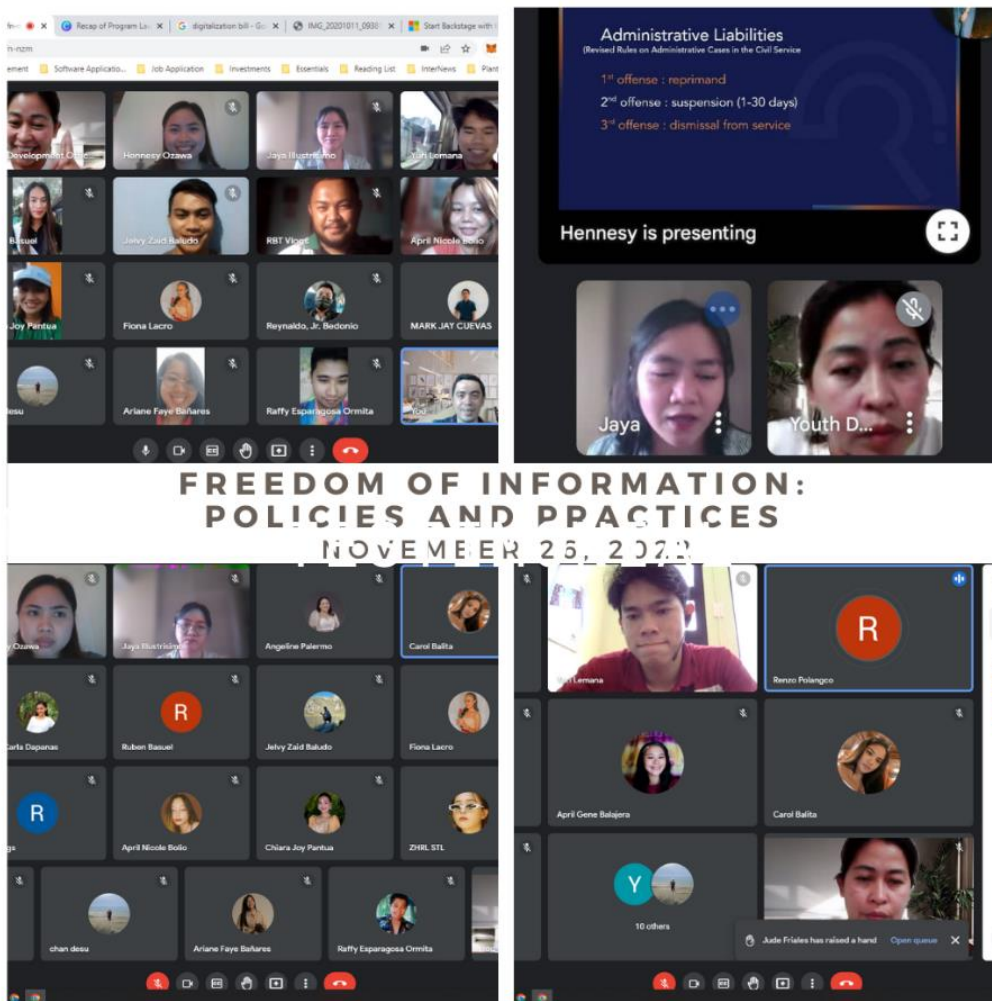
Recap of Program Lo... | digitalization bill - Go... | IMG_20201011_0930... | Start Backstage with...

h-nzm

ement | Software Applicatio... | Job Application | Investments | Essentials | Reading List | InterNews | Plant

Development C... | Honnesy Ozawa | Jaya Illustrisimo | Yuri Lemana
Basuel | Jelvy Zaid Baludo | RBT Vings | April Nicole Bolio
Joy Pantua | Fiona Lacro | Reynaldo, Jr. Bedonio | MARK JAY CUEVAS
desu | Ariane Faye Bañares | Raffy Esparagosa Ormita | You

Administrative Liabilities
(Revised Rules on Administrative Cases in the Civil Service)

1st offense : reprimand
2nd offense : suspension (1-30 days)
3rd offense : dismissal from service

Hennesy is presenting

Jaya | Youth D...

FREEDOM OF INFORMATION: POLICIES AND PRACTICES
NOVEMBER 26, 2022

y Ozawa | Jaya Illustrisimo | Angeline Palermo | Carol Balita
Carla Dapanas | Ruben Basuel | Jelvy Zaid Baludo | Fiona Lacro
ga | April Nicole Bolio | Chiara Joy Pantua | ZHRL STL
chan desu | Ariane Faye Bañares | Raffy Esparagosa Ormita

Yuri Lemana | Renzo Polangco
April Gene Balajera | Carol Balita
10 others

Jude Friales has raised a hand | Open queue